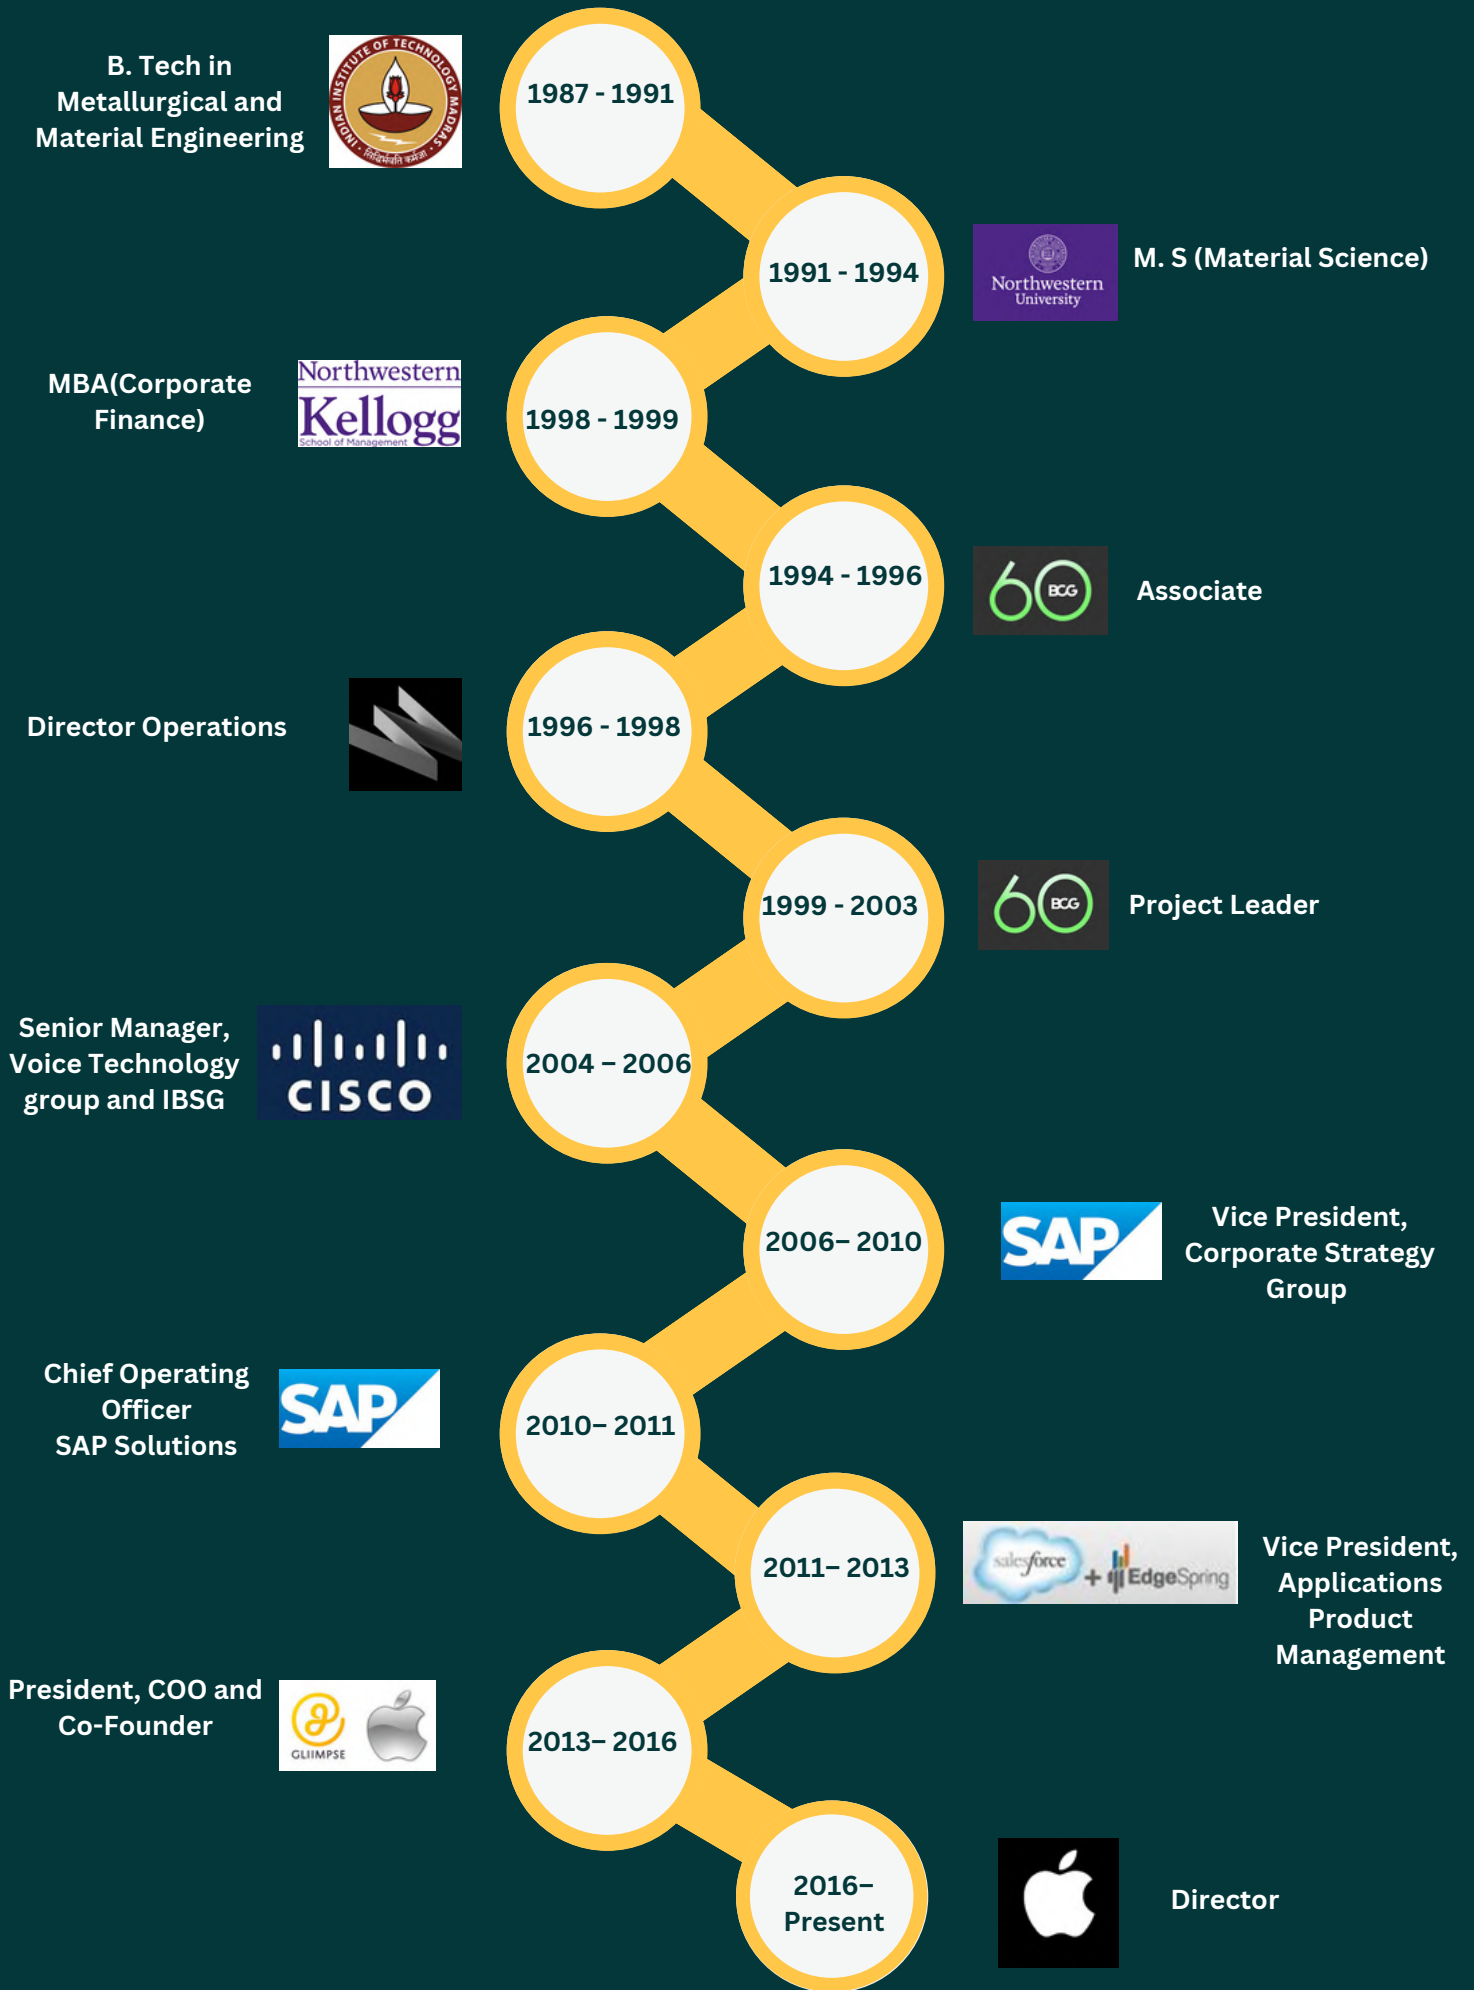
B. Tech in Metallurgical and Material Engineering

INDIAN INSTITUTE OF TECHNOLOGY MADRAS

1987 - 1991

1991 - 1994

Northwestern University

M. S (Material Science)

MBA(Corporate Finance)

Northwestern Kellogg School of Management

1998 - 1999

1994 - 1996

BCG

Associate

Director Operations

1996 - 1998

1999 - 2003

BCG

Project Leader

Senior Manager, Voice Technology group and IBSG

CISCO

2004 – 2006

2006– 2010

SAP

Vice President, Corporate Strategy Group

Chief Operating Officer SAP Solutions

SAP

2010– 2011

2011– 2013

salesforce + EdgeSpring

Vice President, Applications Product Management

President, COO and Co-Founder

GLIIMPSE

2013– 2016

2016– Present

Director